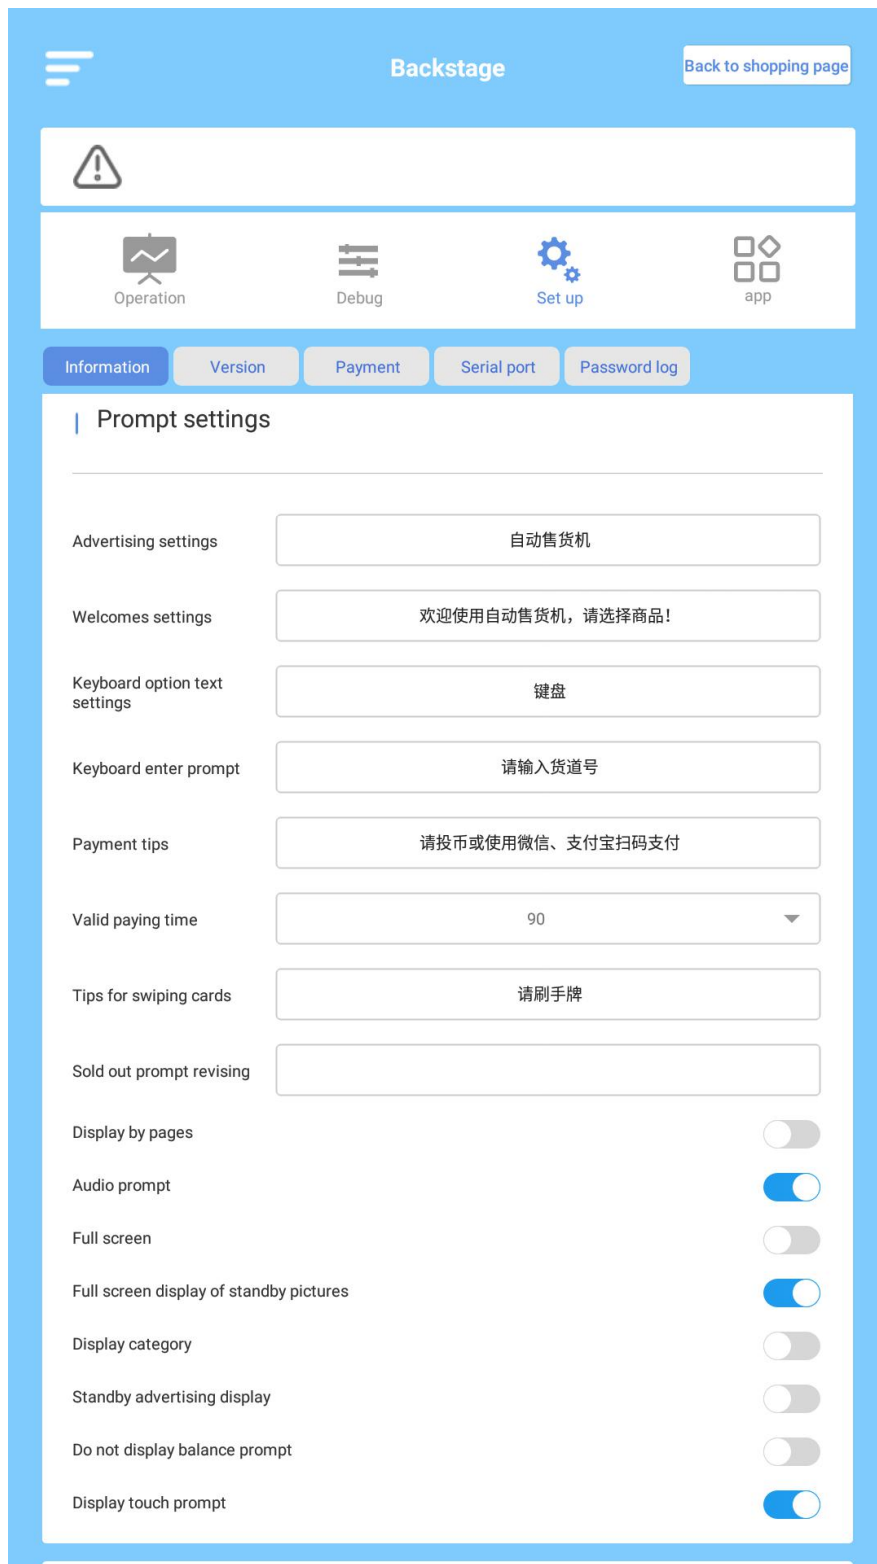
Backstage

Back to shopping page

Operation Debug Set up app

Information Version Payment Serial port Password log

Prompt settings

Advertising settings 自动售货机

Welcomes settings 欢迎使用自动售货机，请选择商品!

Keyboard option text settings 键盘

Keyboard enter prompt 请输入货道号

Payment tips 请投币或使用微信、支付宝扫码支付

Valid paying time 90

Tips for swiping cards 请刷手牌

Sold out prompt revising

Display by pages

Audio prompt

Full screen

Full screen display of standby pictures

Display category

Standby advertising display

Do not display balance prompt

Display touch prompt